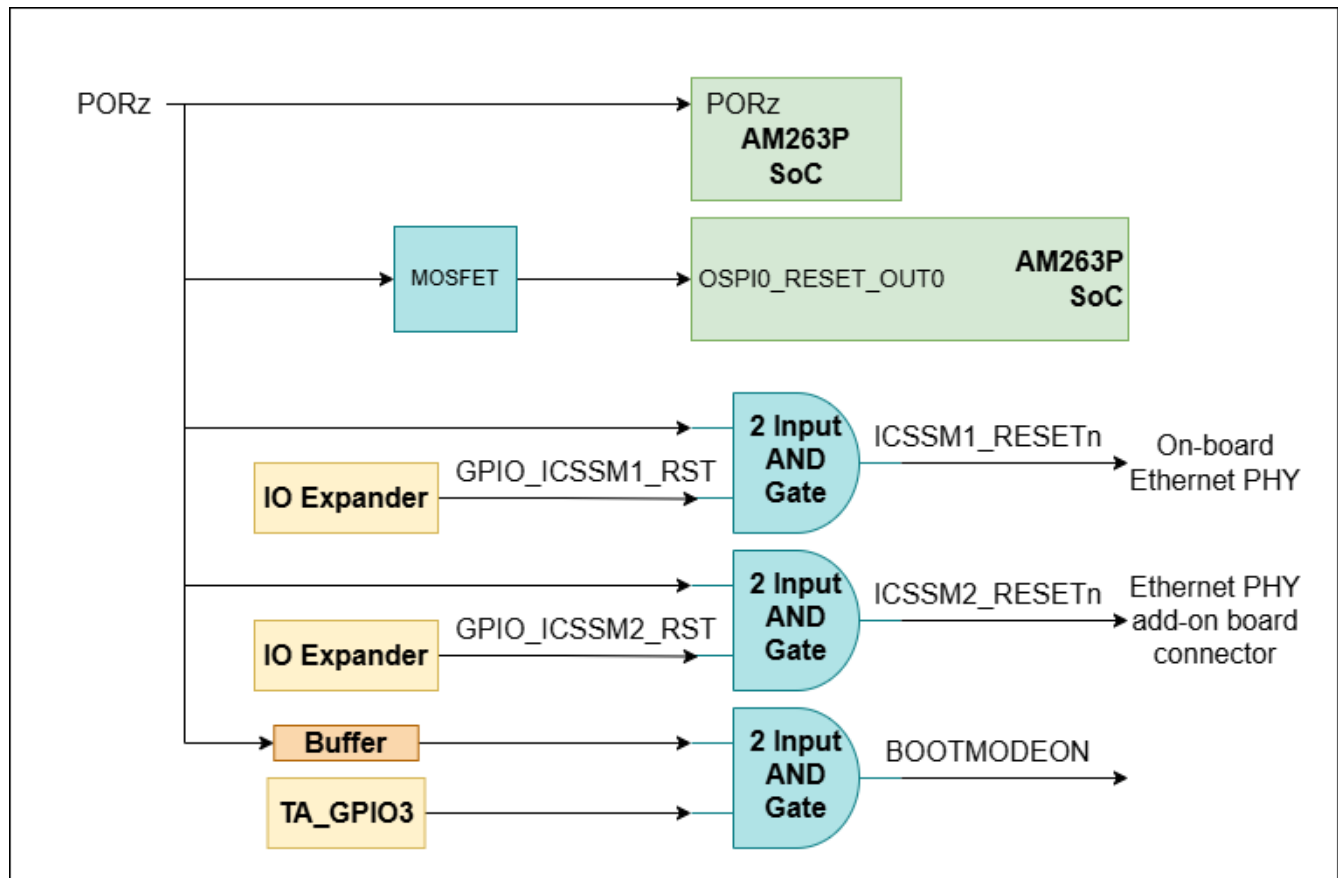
PORz

PORz
AM263P
SoC

MOSFET

OSPI0_RESET_OUT0

AM263P
SoC

2 Input
AND
Gate

ICSSM1_RESETn

On-board
Ethernet PHY

IO Expander

GPIO_ICSSM1_RST

2 Input
AND
Gate

ICSSM2_RESETn

Ethernet PHY
add-on board
connector

IO Expander

GPIO_ICSSM2_RST

Buffer

2 Input
AND
Gate

BOOTMODEON

TA_GPIO3